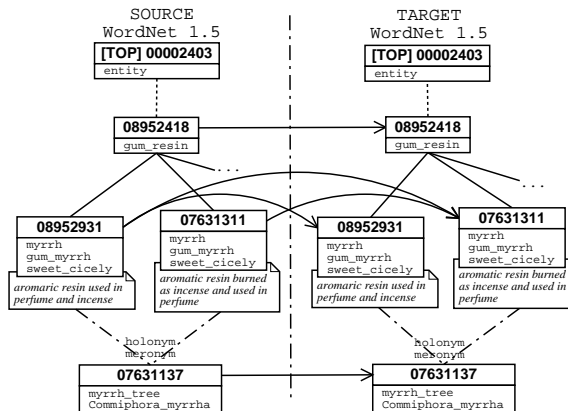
SOURCE
WordNet 1.5

[TOP] 00002403
entity

08952418
gum_resin

...

08952931
myrrh
gum_myrrh
sweet_cicely

aromatic resin used in perfume and incense

07631311
myrrh
gum_myrrh
sweet_cicely

aromatic resin burned as incense and used in perfume

holonym
meronym

07631137
myrrh_tree
Commiphora_myrrha

TARGET
WordNet 1.5

[TOP] 00002403
entity

08952418
gum_resin

...

08952931
myrrh
gum_myrrh
sweet_cicely

aromatic resin used in perfume and incense

07631311
myrrh
gum_myrrh
sweet_cicely

aromatic resin burned as incense and used in perfume

holonym
meronym

07631137
myrrh_tree
Commiphora_myrrha